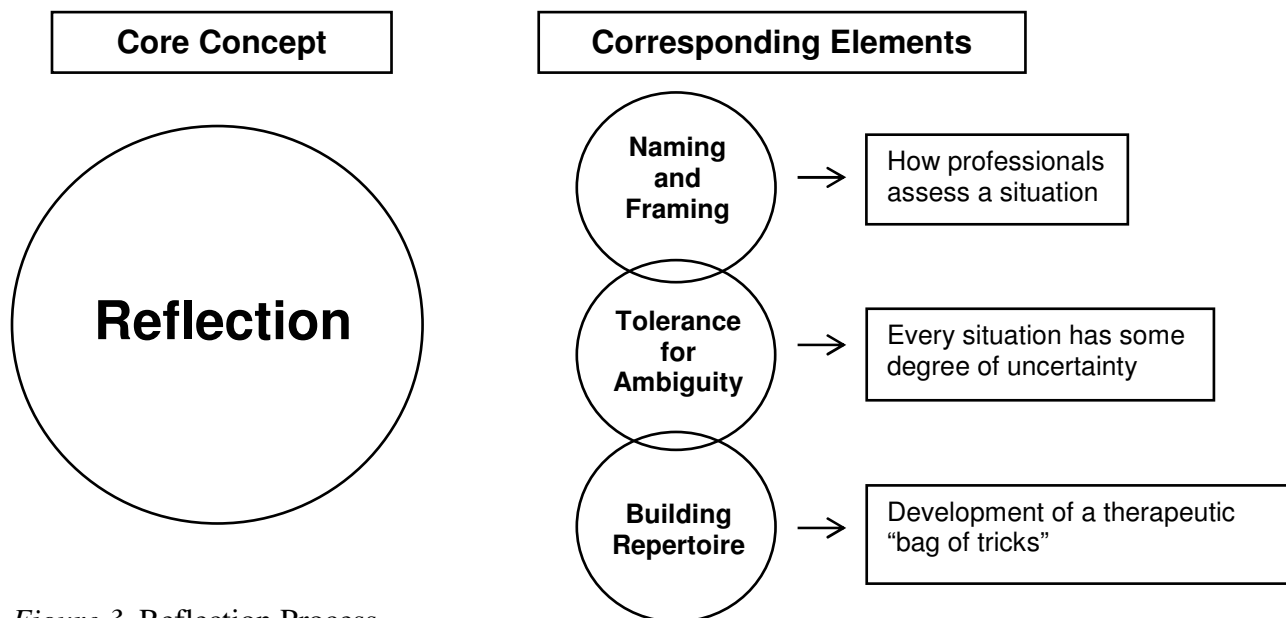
Core Concept

Corresponding Elements

Reflection

Naming and Framing

How professionals assess a situation

Tolerance for Ambiguity

Every situation has some degree of uncertainty

Building Repertoire

Development of a therapeutic "bag of tricks"

Figure 3. Reflection Process